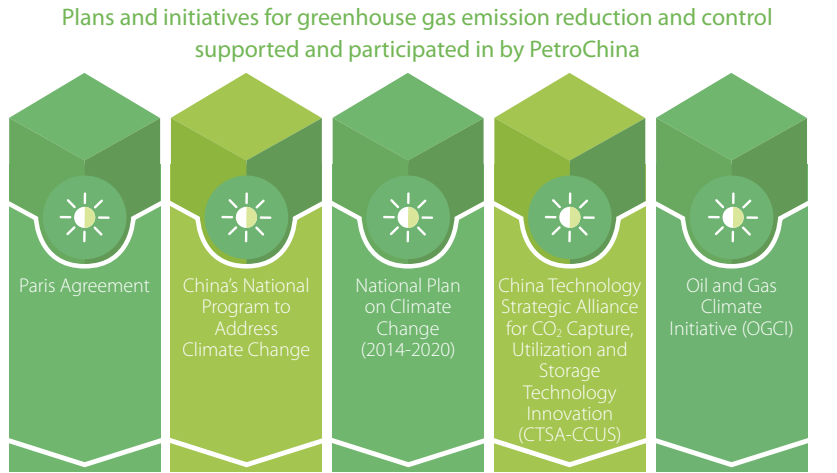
Plans and initiatives for greenhouse gas emission reduction and control supported and participated in by PetroChina

Paris Agreement

China's National Program to Address Climate Change

National Plan on Climate Change (2014-2020)

China Technology Strategic Alliance for $CO_2$ Capture, Utilization and Storage Technology Innovation (CTSA-CCUS)

Oil and Gas Climate Initiative (OGCI)